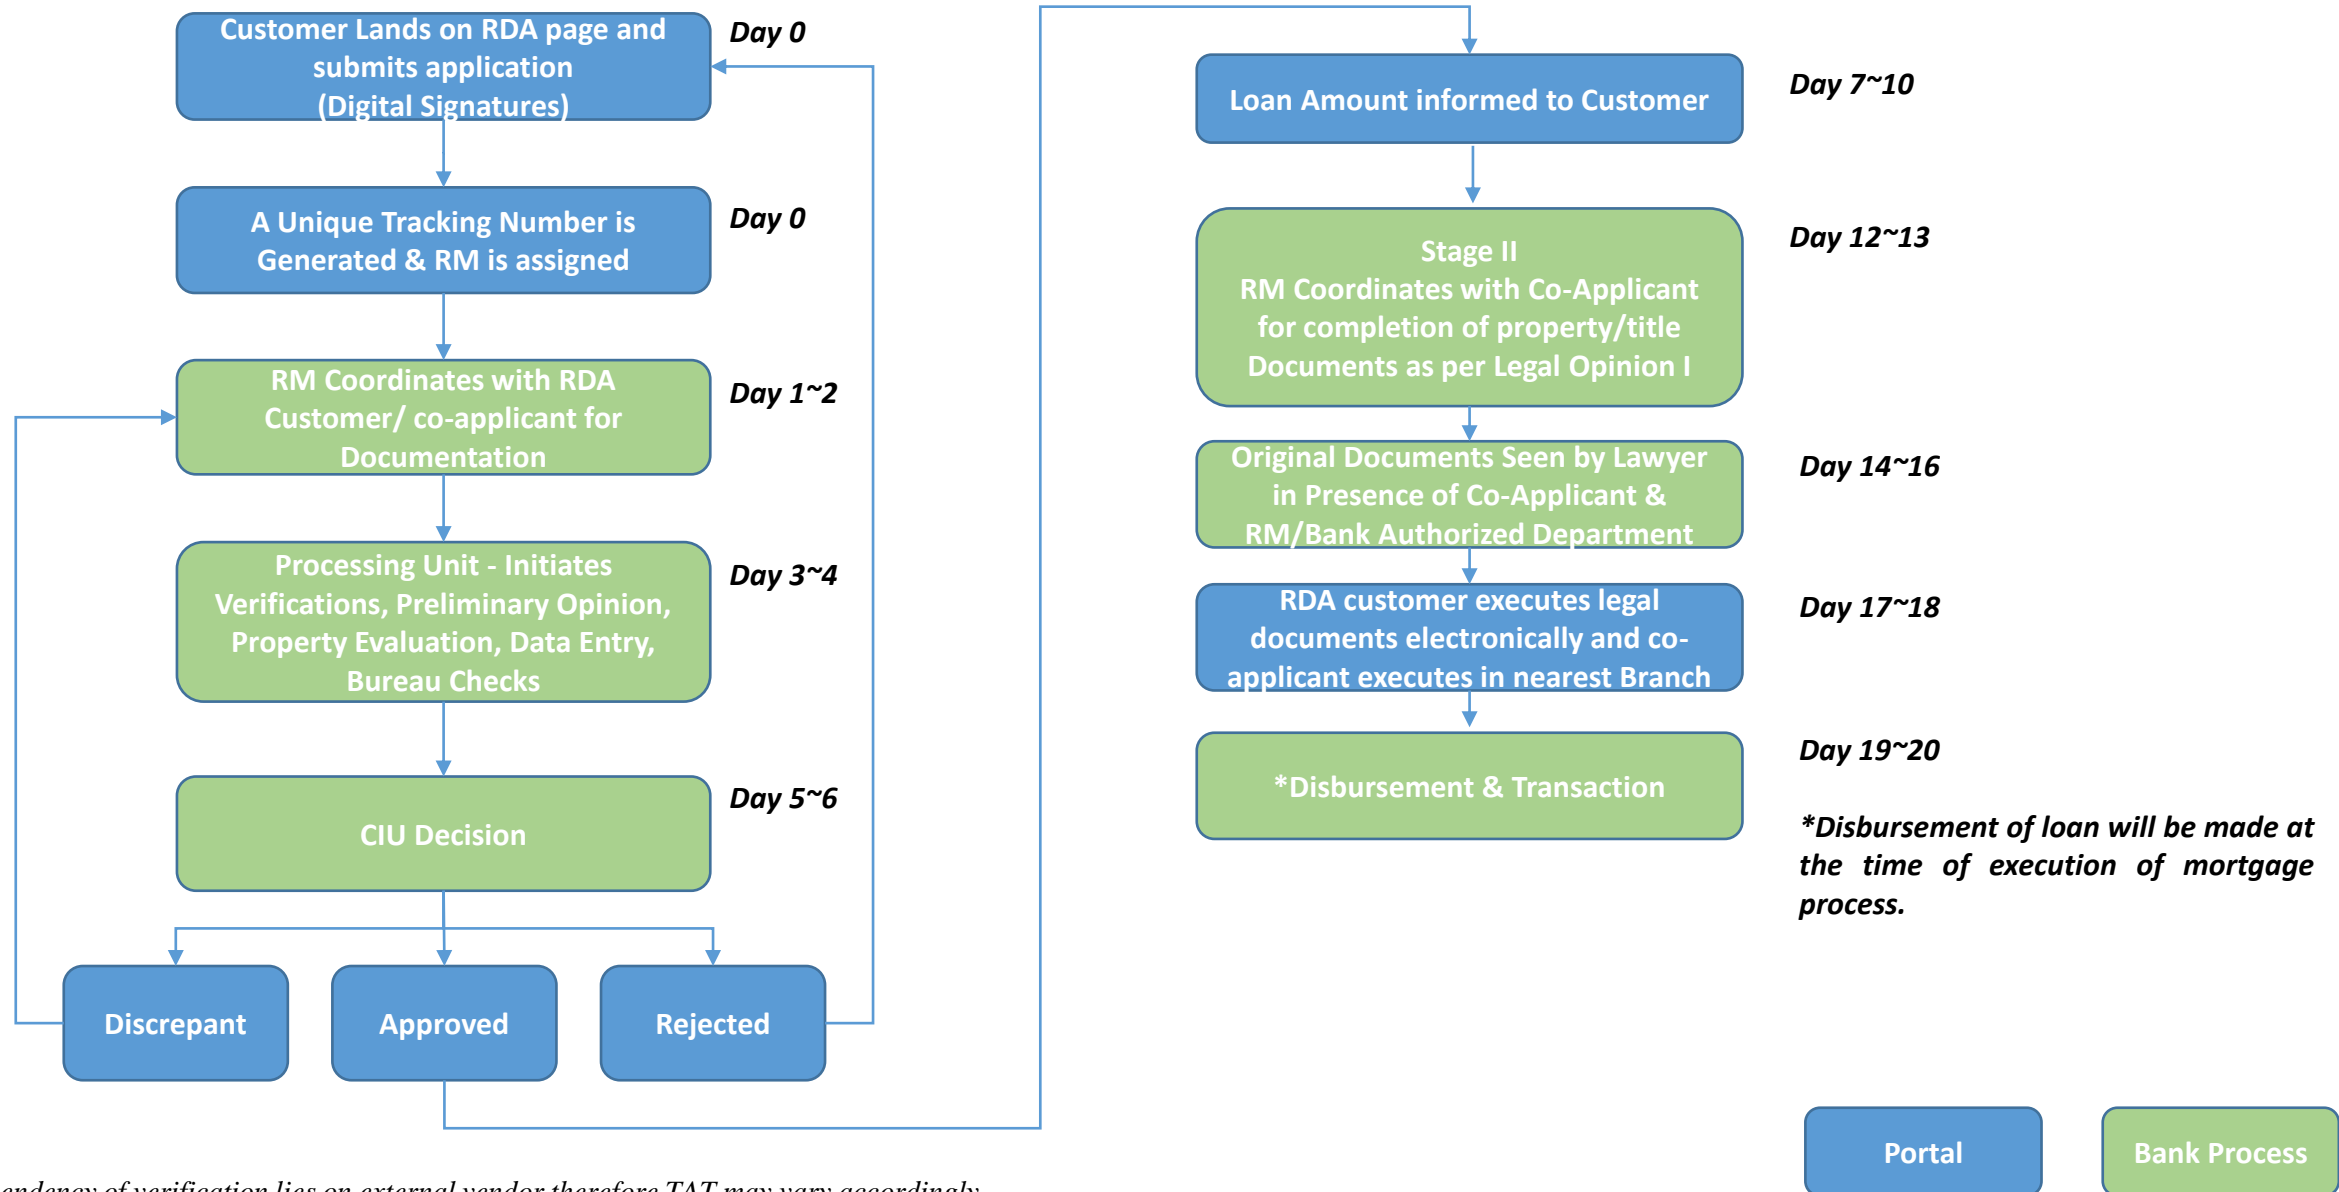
Customer Lands on RDA page and submits application (Digital Signatures)

Day 0

A Unique Tracking Number is Generated & RM is assigned

Day 0

RM Coordinates with RDA Customer/ co-applicant for Documentation

Day 1~2

Processing Unit - Initiates Verifications, Preliminary Opinion, Property Evaluation, Data Entry, Bureau Checks

Day 3~4

CIU Decision

Day 5~6

Discrepant

Approved

Rejected

Loan Amount informed to Customer

Day 7~10

Stage II
RM Coordinates with Co-Applicant for completion of property/title Documents as per Legal Opinion I

Day 12~13

Original Documents Seen by Lawyer in Presence of Co-Applicant & RM/Bank Authorized Department

Day 14~16

RDA customer executes legal documents electronically and co-applicant executes in nearest Branch

Day 17~18

*Disbursement & Transaction

Day 19~20

*Disbursement of loan will be made at the time of execution of mortgage process.

Portal

Bank Process

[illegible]endency of verification lies on external vendor therefore TAT may vary accordingly